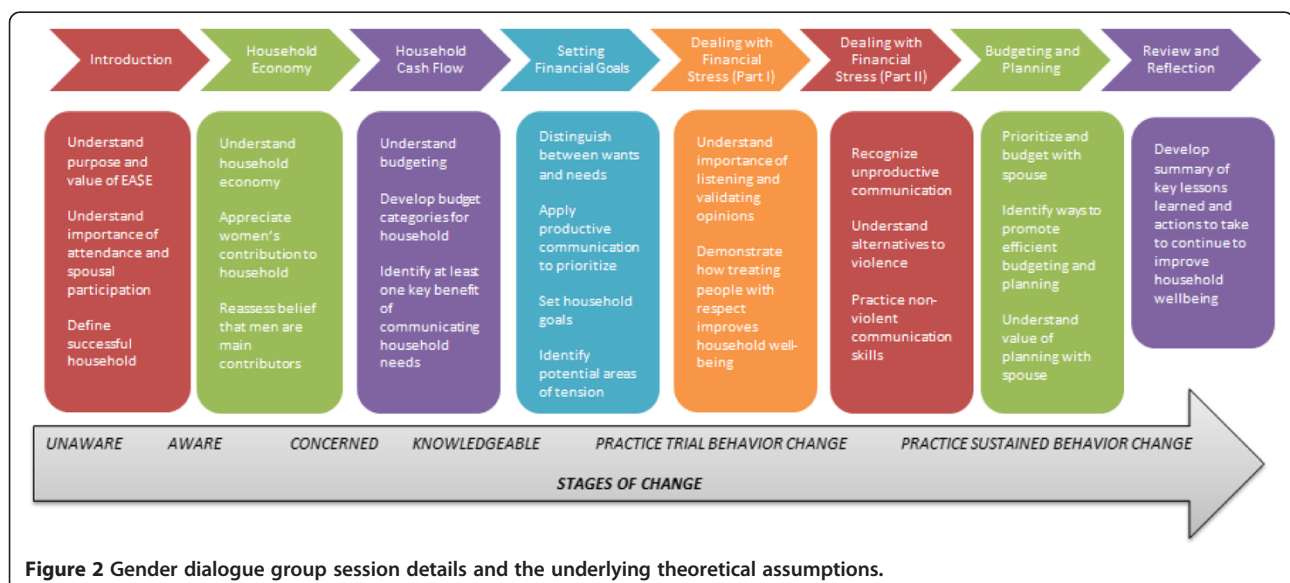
Introduction

Household Economy

Household Cash Flow

Setting Financial Goals

Dealing with Financial Stress (Part I)

Dealing with Financial Stress (Part II)

Budgeting and Planning

Review and Reflection

Understand purpose and value of EA$E

Understand importance of attendance and spousal participation

Define successful household

Understand household economy

Appreciate women's contribution to household

Reassess belief that men are main contributors

Understand budgeting

Develop budget categories for household

Identify at least one key benefit of communicating household needs

Distinguish between wants and needs

Apply productive communication to prioritize

Set household goals

Identify potential areas of tension

Understand importance of listening and validating opinions

Demonstrate how treating people with respect improves household well-being

Recognize unproductive communication

Understand alternatives to violence

Practice non-violent communication skills

Prioritize and budget with spouse

Identify ways to promote efficient budgeting and planning

Understand value of planning with spouse

Develop summary of key lessons learned and actions to take to continue to improve household wellbeing

UNAWARE AWARE CONCERNED KNOWLEDGEABLE PRACTICE TRIAL BEHAVIOR CHANGE PRACTICE SUSTAINED BEHAVIOR CHANGE

STAGES OF CHANGE

Figure 2 Gender dialogue group session details and the underlying theoretical assumptions.